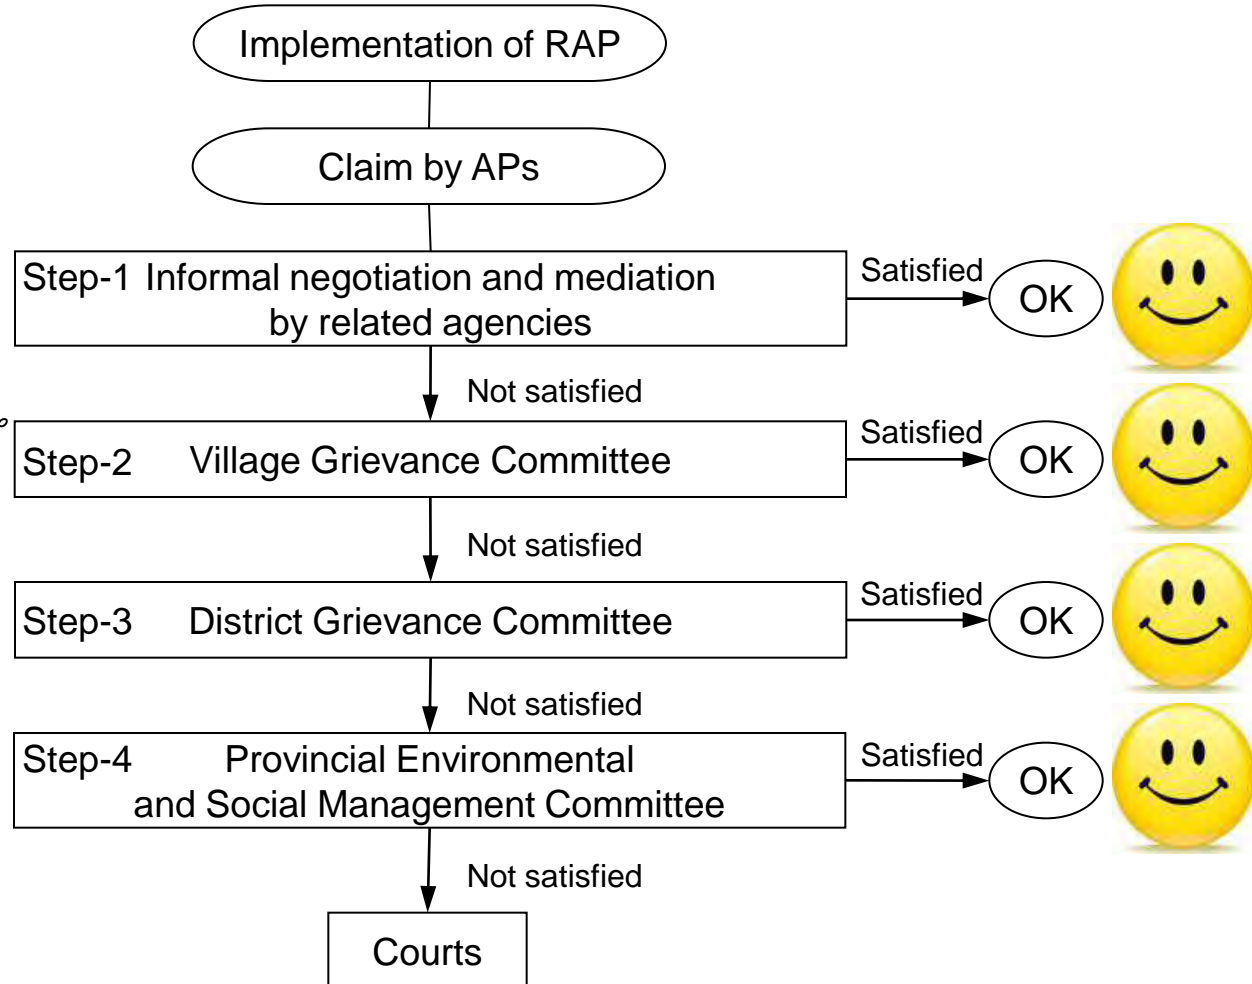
Implementation of RAP

Claim by APs

Step-1 Informal negotiation and mediation by related agencies

Satisfied

OK

Not satisfied

Step-2 Village Grievance Committee

Satisfied

OK

Not satisfied

Step-3 District Grievance Committee

Satisfied

OK

Not satisfied

Step-4 Provincial Environmental and Social Management Committee

Satisfied

OK

Not satisfied

Courts